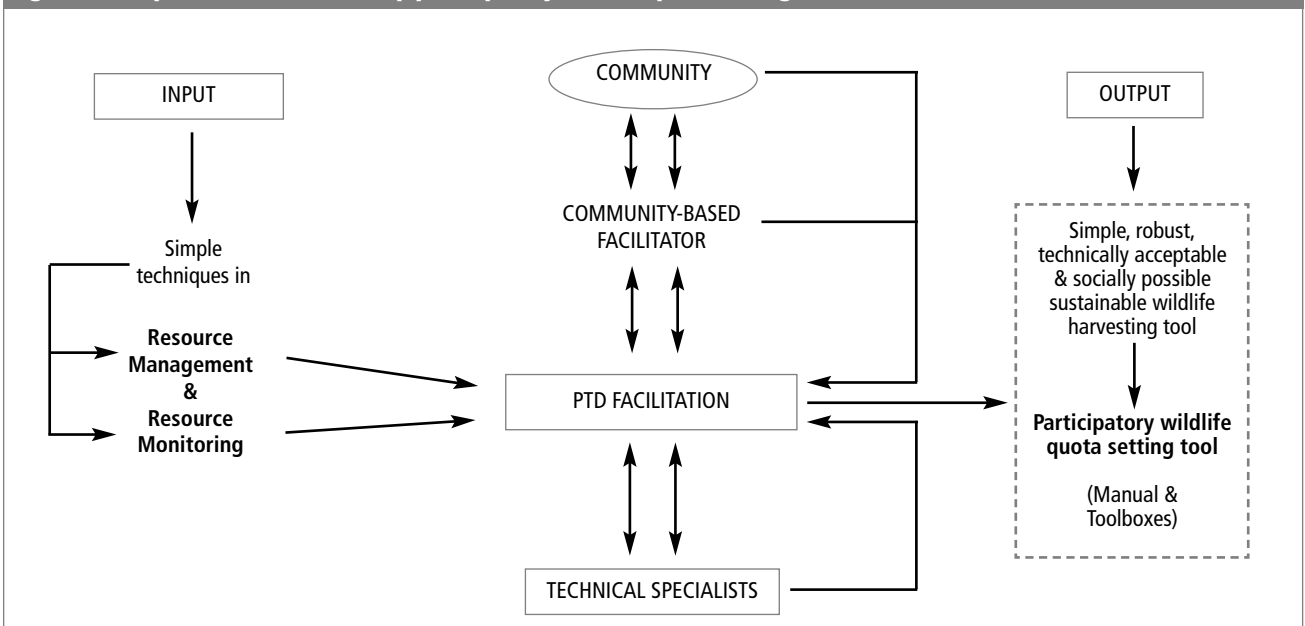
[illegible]

INPUT

Simple techniques in

Resource Management & Resource Monitoring

COMMUNITY

COMMUNITY-BASED FACILITATOR

PTD FACILITATION

TECHNICAL SPECIALISTS

OUTPUT

Simple, robust, technically acceptable & socially possible sustainable wildlife harvesting tool

Participatory wildlife quota setting tool

(Manual & Toolboxes)